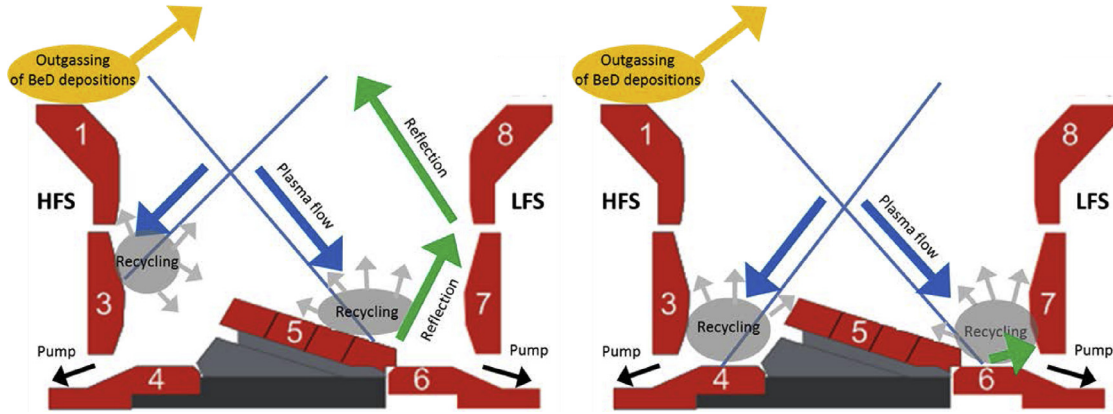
Outgassing of BeD depositions

1

8

HFS

LFS

Plasma flow

Reflection

Recycling

3

Recycling

Reflection

7

5

Pump

Pump

4

6

Outgassing of BeD depositions

1

8

HFS

LFS

Plasma flow

3

Recycling

5

Recycling

7

Pump

Pump

4

6